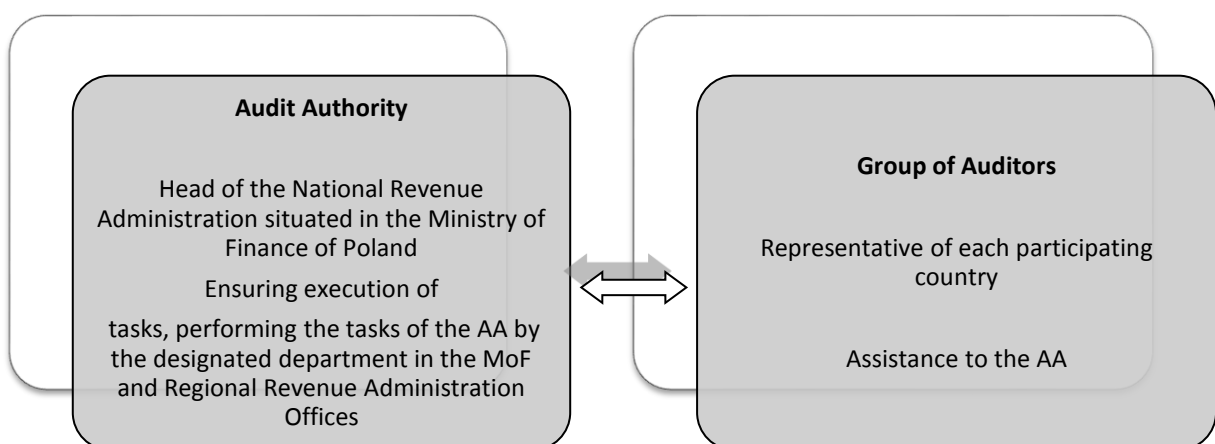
**Audit Authority**

Head of the National Revenue Administration situated in the Ministry of Finance of Poland

Ensuring execution of

tasks, performing the tasks of the AA by the designated department in the MoF and Regional Revenue Administration Offices

**Group of Auditors**

Representative of each participating country

Assistance to the AA